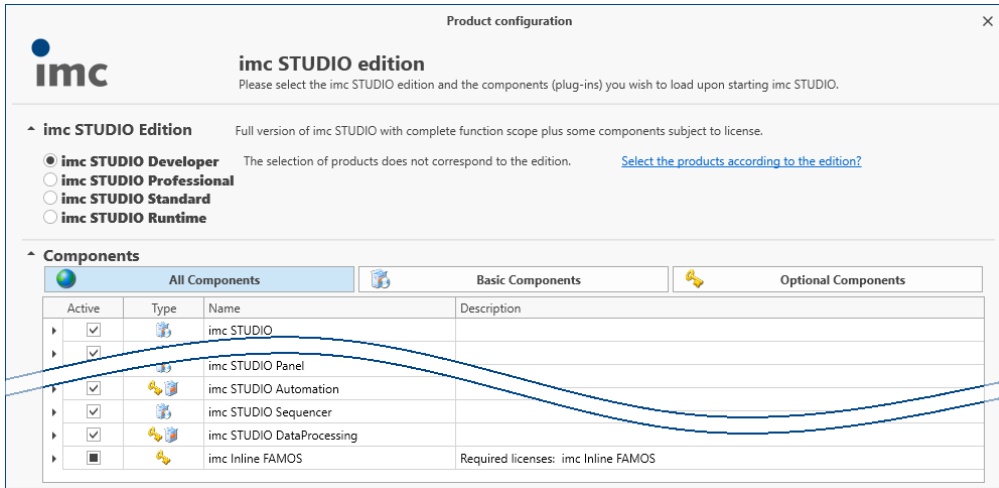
Product configuration

imc

imc STUDIO edition
Please select the imc STUDIO edition and the components (plug-ins) you wish to load upon starting imc STUDIO.

imc STUDIO Edition
Full version of imc STUDIO with complete function scope plus some components subject to license.

imc STUDIO Developer
imc STUDIO Professional
imc STUDIO Standard
imc STUDIO Runtime

The selection of products does not correspond to the edition.
Select the products according to the edition?

Components

All Components | Basic Components | Optional Components

| Active | Type | Name | Description |
|---|---|---|---|
| ☑ | | imc STUDIO | |
| ☑ | | | |
| | | imc STUDIO Panel | |
| ☑ | | imc STUDIO Automation | |
| ☑ | | imc STUDIO Sequencer | |
| ☑ | | imc STUDIO DataProcessing | |
| ■ | | imc Inline FAMOS | Required licenses: imc Inline FAMOS |